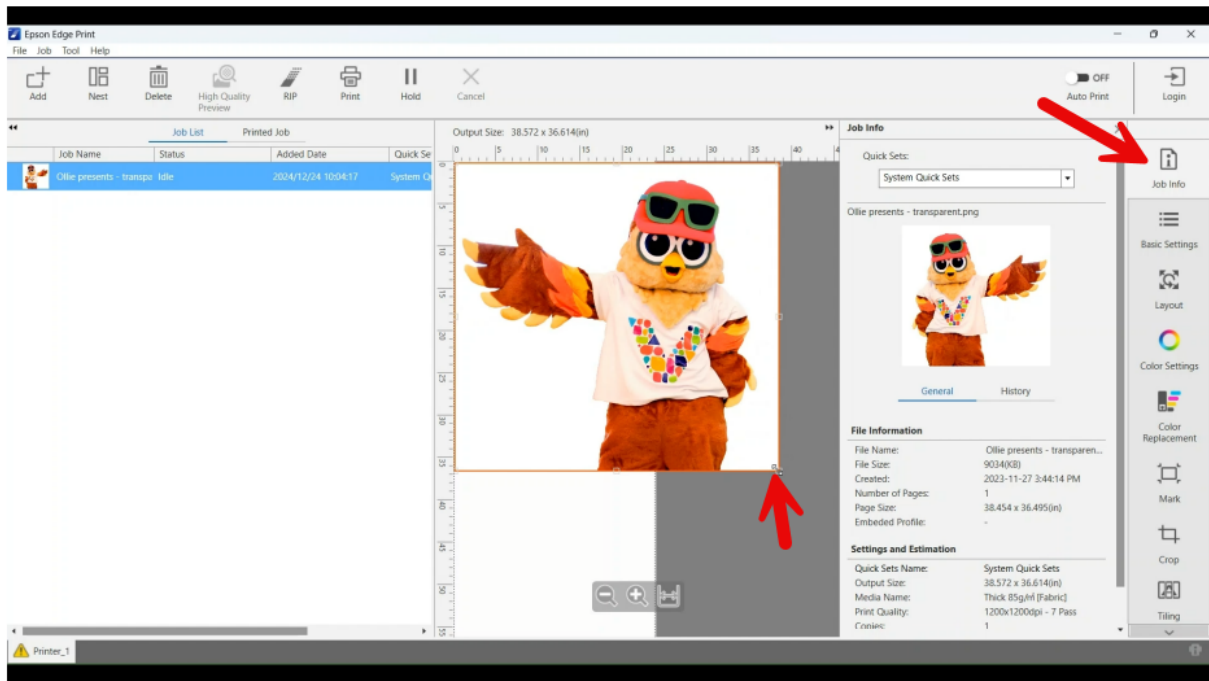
Epson Edge Print

File Job Tool Help

Add
Nest
Delete
High Quality Preview
RIP
Print
Hold
Cancel

OFF
Auto Print

Login

Job List
Printed Job

| Job Name | Status | Added Date | Quick Se |
|---|---|---|---|
| Ollie presents - transpa | Idle | 2024/12/24 10:04:17 | System Q |

Output Size: 38.572 x 36.614(in)

0 5 10 15 20 25 30 35 40

Job Info

Quick Sets:
System Quick Sets

Ollie presents - transparent.png

General
History

File Information
File Name: Ollie presents - transparen...
File Size: 9034(KB)
Created: 2023-11-27 3:44:14 PM
Number of Pages: 1
Page Size: 38.454 x 36.495(in)
Embeded Profile: -

Settings and Estimation
Quick Sets Name: System Quick Sets
Output Size: 38.572 x 36.614(in)
Media Name: Thick 85g/㎡ [Fabric]
Print Quality: 1200x1200dpi - 7 Pass
Copies: 1

Job Info
Basic Settings
Layout
Color Settings
Color Replacement
Mark
Crop
Tiling

Printer_1